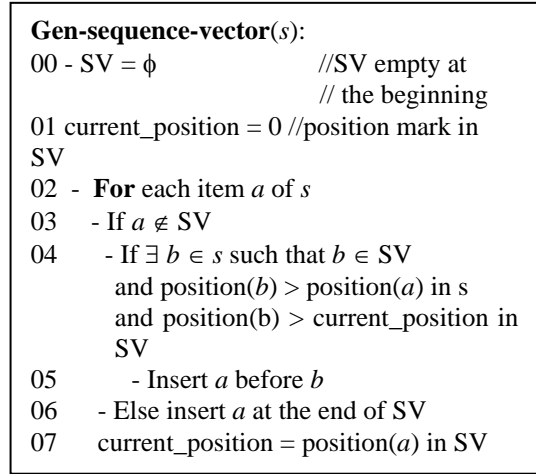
**Gen-sequence-vector**($s$):
00 - SV = $\phi$ //SV empty at // the beginning
01 current_position = 0 //position mark in SV
02 - **For** each item $a$ of $s$
03 - If $a \notin$ SV
04 - If $\exists\, b \in s$ such that $b \in$ SV and position($b$) > position($a$) in s and position(b) > current_position in SV
05 - Insert $a$ before $b$
06 - Else insert $a$ at the end of SV
07 current_position = position($a$) in SV